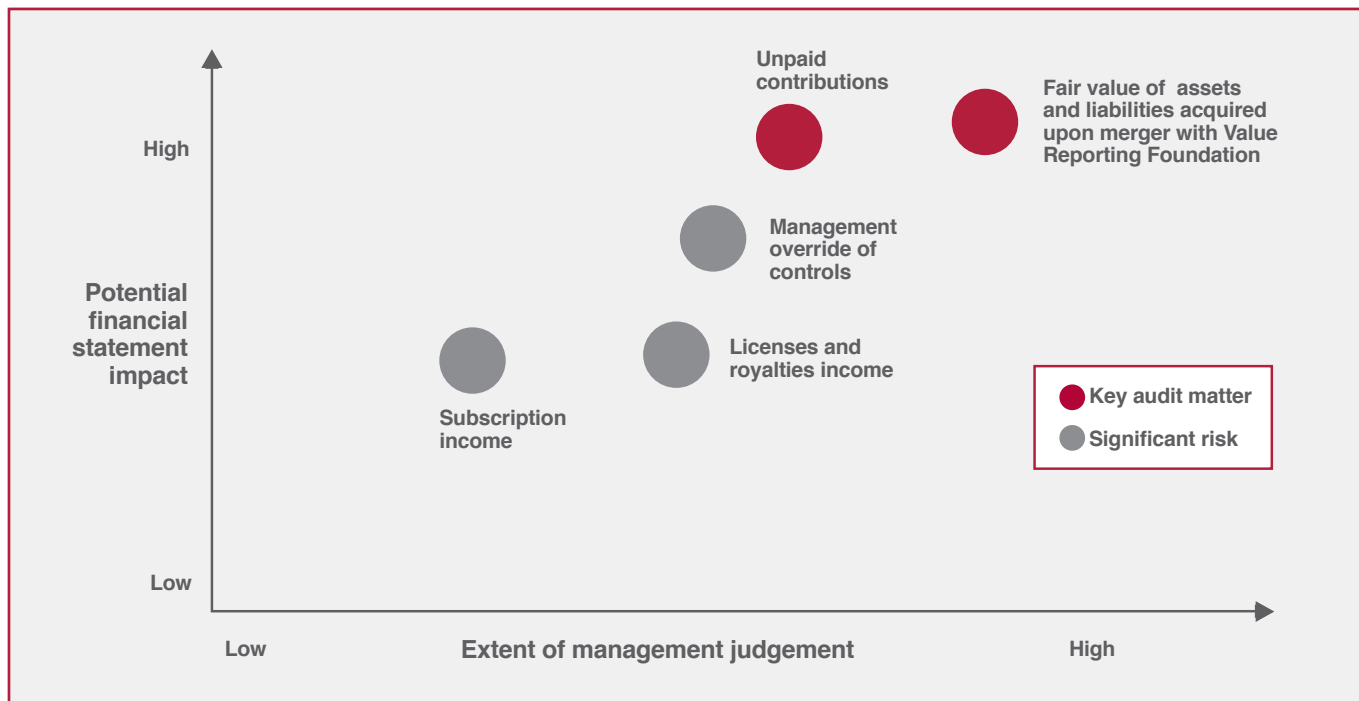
Unpaid contributions

Fair value of  assets and liabilities acquired upon merger with Value Reporting Foundation

High

Management override of controls

Potential financial statement impact

Licenses and royalties income

Subscription income

Key audit matter

Significant risk

Low

Low

Extent of management judgement

High